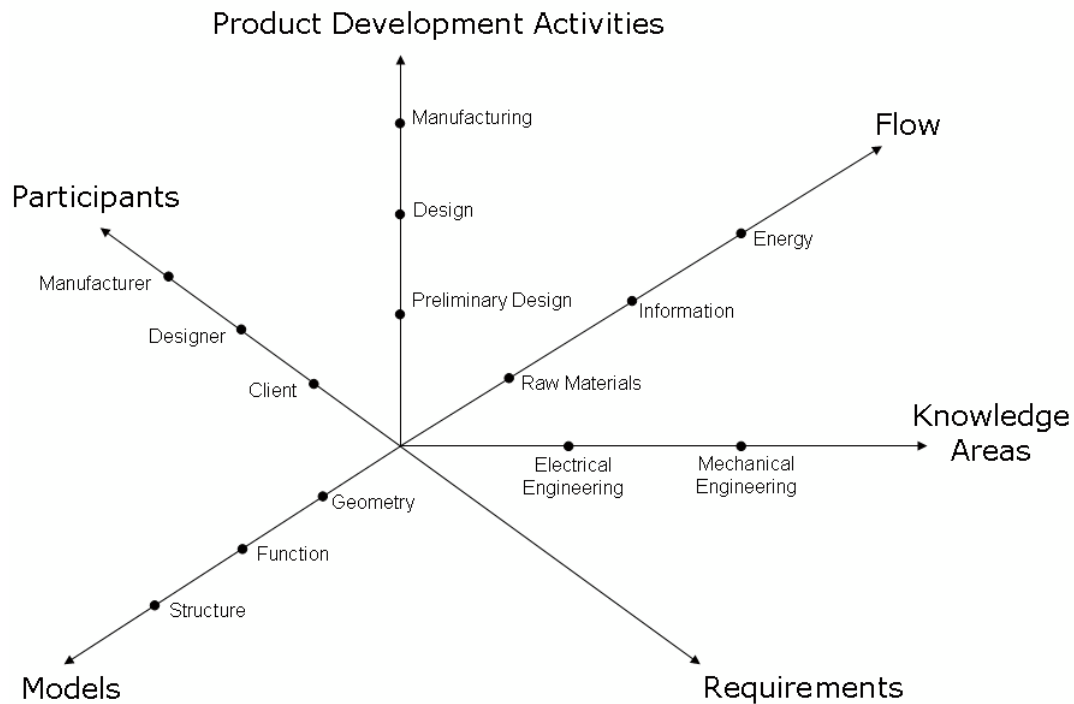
Product Development Activities

Manufacturing

Design

Preliminary Design

Flow

Energy

Information

Raw Materials

Participants

Manufacturer

Designer

Client

Knowledge Areas

Electrical Engineering

Mechanical Engineering

Geometry

Function

Structure

Models

Requirements